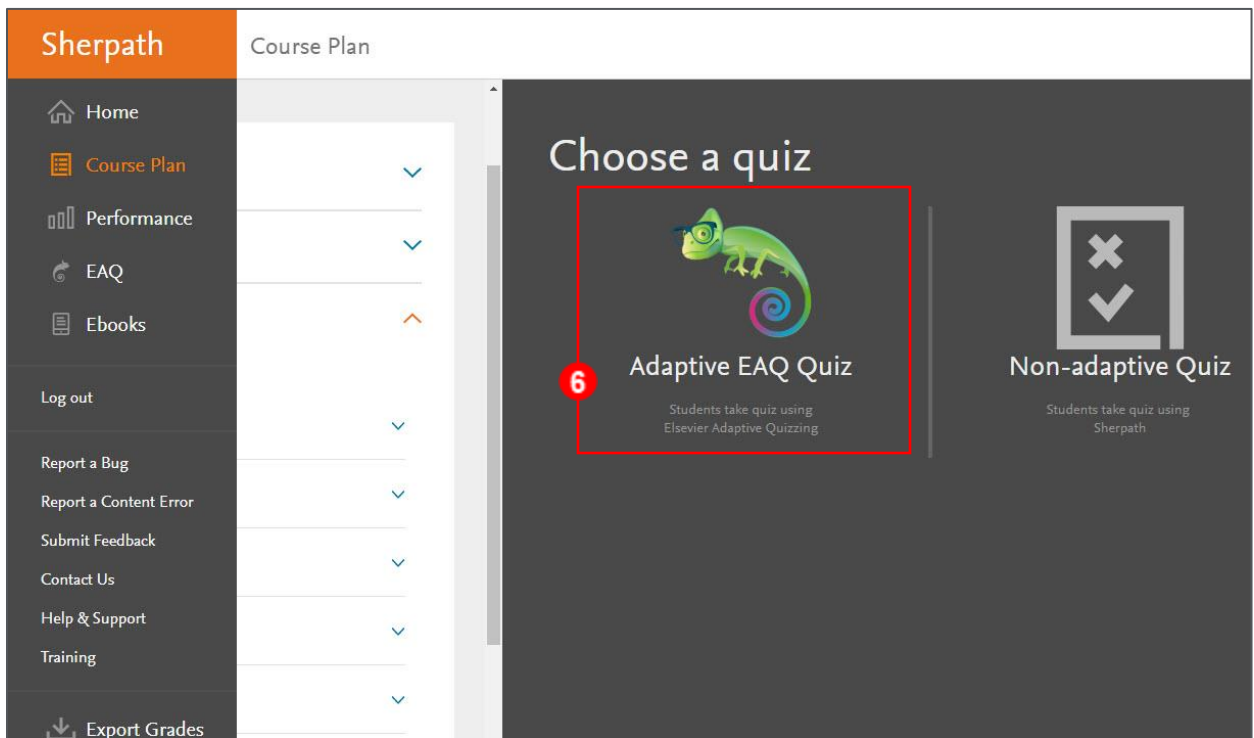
Sherpath

Course Plan

Home

Course Plan

Performance

EAQ

Ebooks

Log out

Report a Bug

Report a Content Error

Submit Feedback

Contact Us

Help & Support

Training

Export Grades

Choose a quiz

6

Adaptive EAQ Quiz

Students take quiz using Elsevier Adaptive Quizzing

Non-adaptive Quiz

Students take quiz using Sherpath